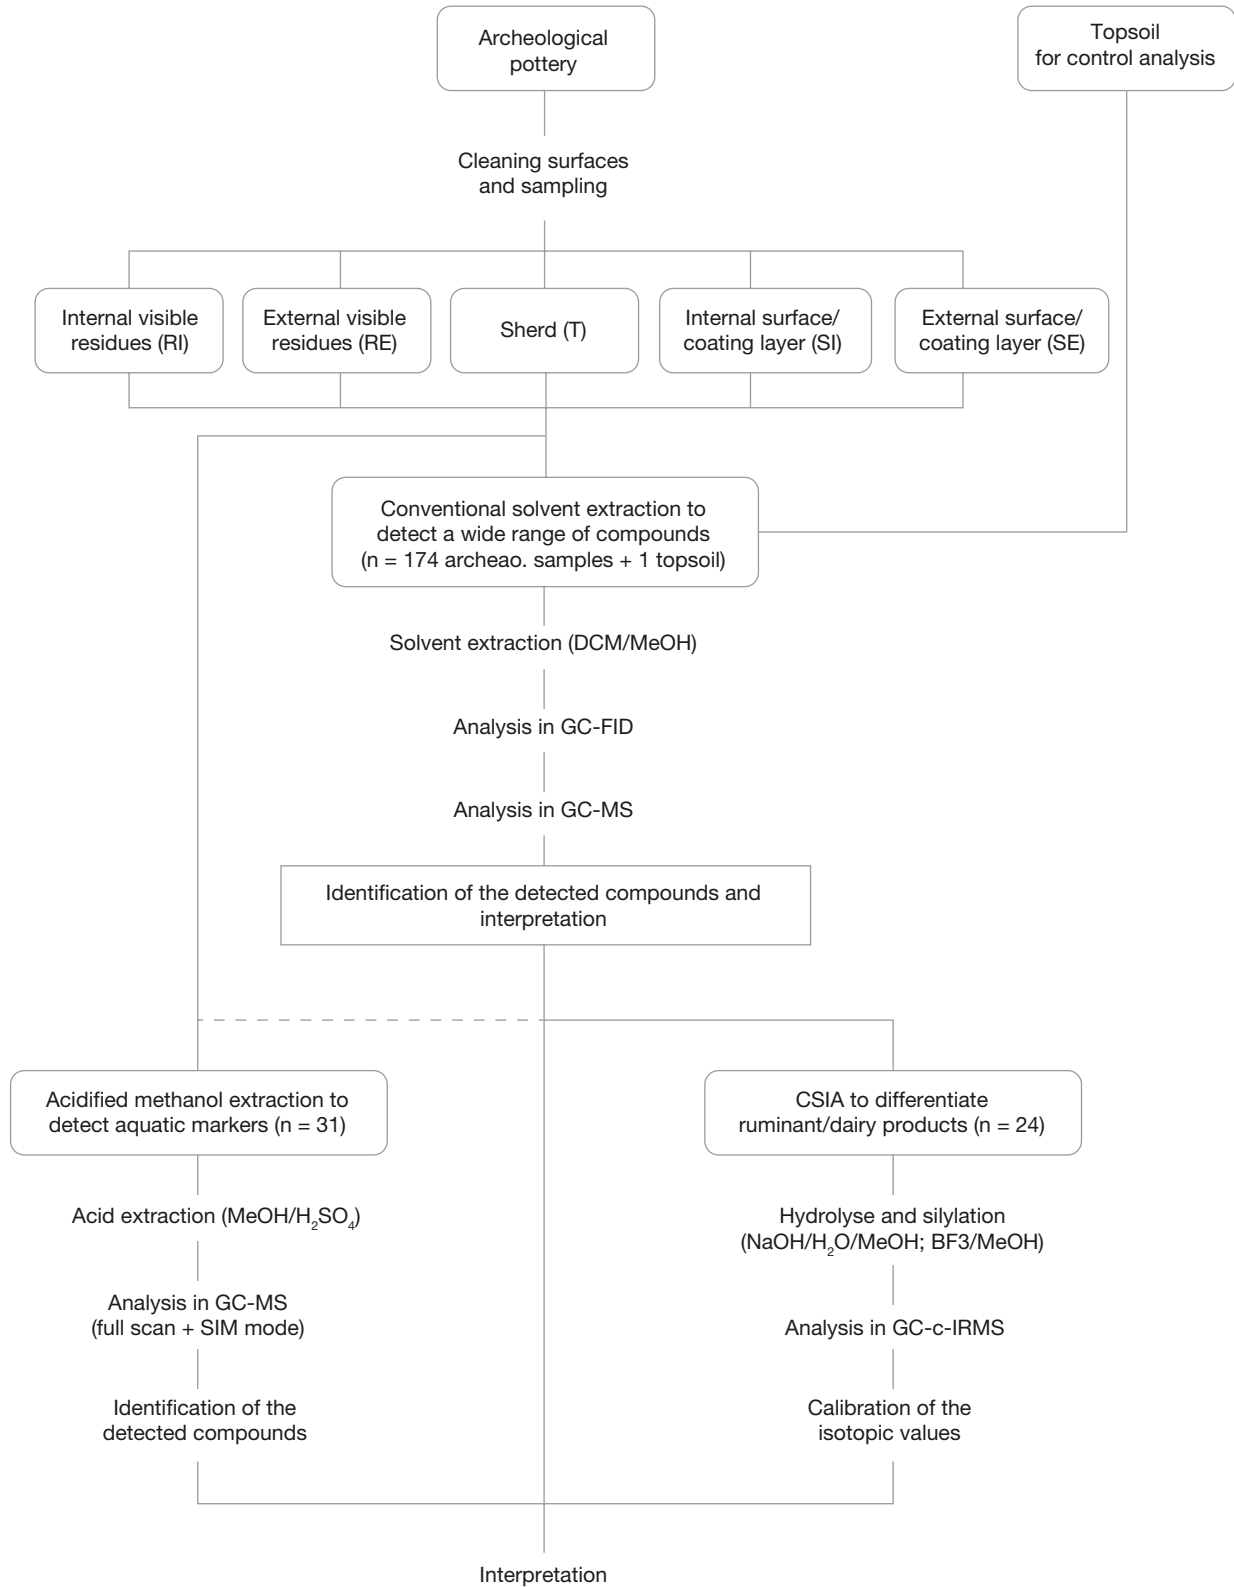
Archeological pottery

Topsoil for control analysis

Cleaning surfaces and sampling

Internal visible residues (RI)

External visible residues (RE)

Sherd (T)

Internal surface/ coating layer (SI)

External surface/ coating layer (SE)

Conventional solvent extraction to detect a wide range of compounds (n = 174 archeao. samples + 1 topsoil)

Solvent extraction (DCM/MeOH)

Analysis in GC-FID

Analysis in GC-MS

Identification of the detected compounds and interpretation

Acidified methanol extraction to detect aquatic markers (n = 31)

Acid extraction (MeOH/$H_2SO_4$)

Analysis in GC-MS (full scan + SIM mode)

Identification of the detected compounds

CSIA to differentiate ruminant/dairy products (n = 24)

Hydrolyse and silylation (NaOH/$H_2O$/MeOH; BF3/MeOH)

Analysis in GC-c-IRMS

Calibration of the isotopic values

Interpretation